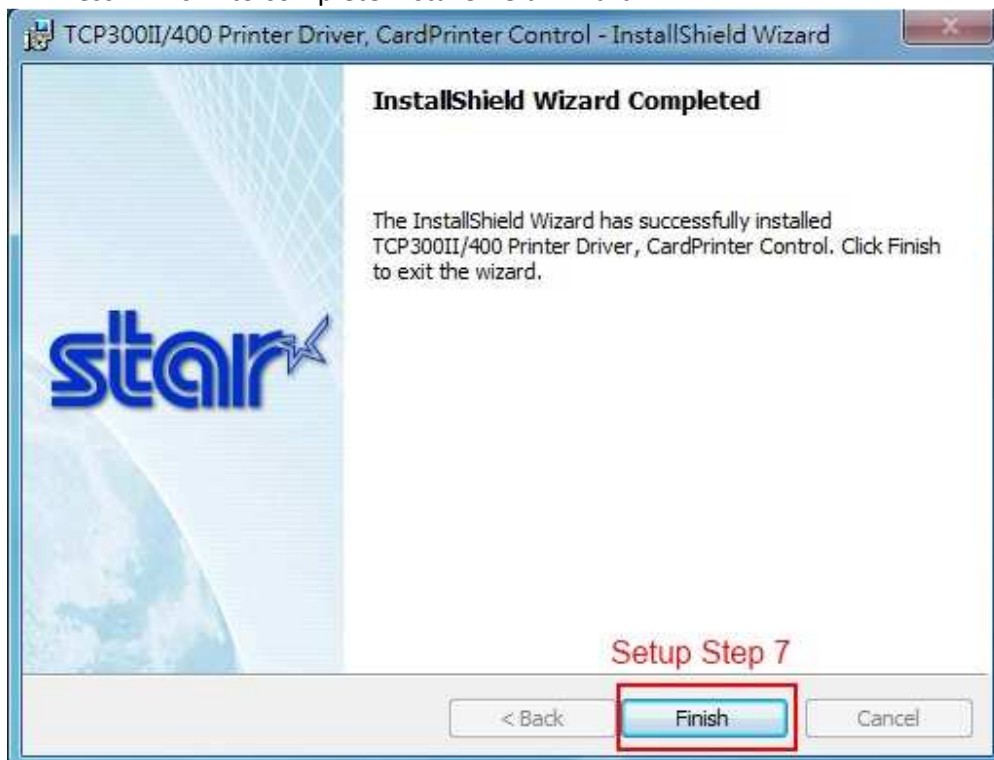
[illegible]

TCP300II/400 Printer Driver, CardPrinter Control - InstallShield Wizard

InstallShield Wizard Completed

The InstallShield Wizard has successfully installed TCP300II/400 Printer Driver, CardPrinter Control. Click Finish to exit the wizard.

star

Setup Step 7

< Back

Finish

Cancel